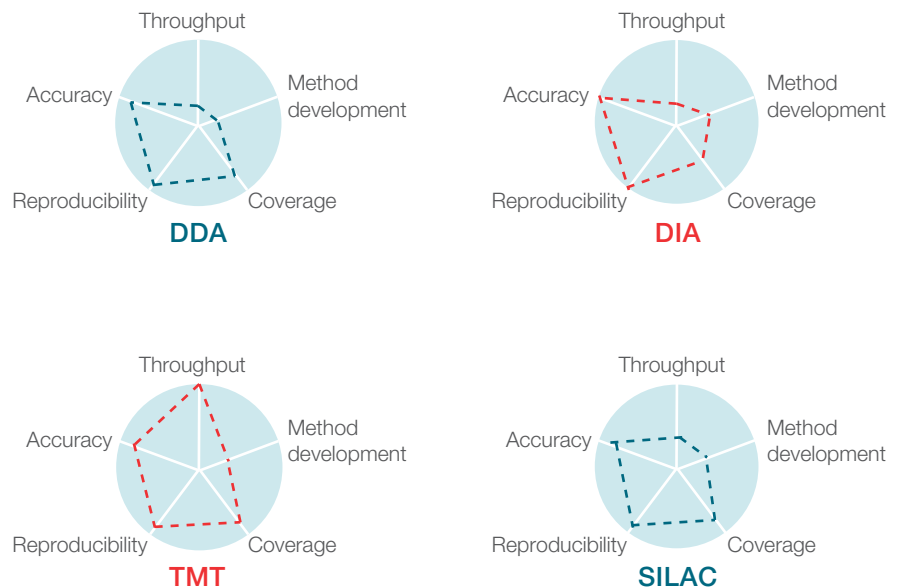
Throughput
Method development
Coverage
Reproducibility
Accuracy
DDA

Throughput
Method development
Coverage
Reproducibility
Accuracy
DIA

Throughput
Method development
Coverage
Reproducibility
Accuracy
TMT

Throughput
Method development
Coverage
Reproducibility
Accuracy
SILAC